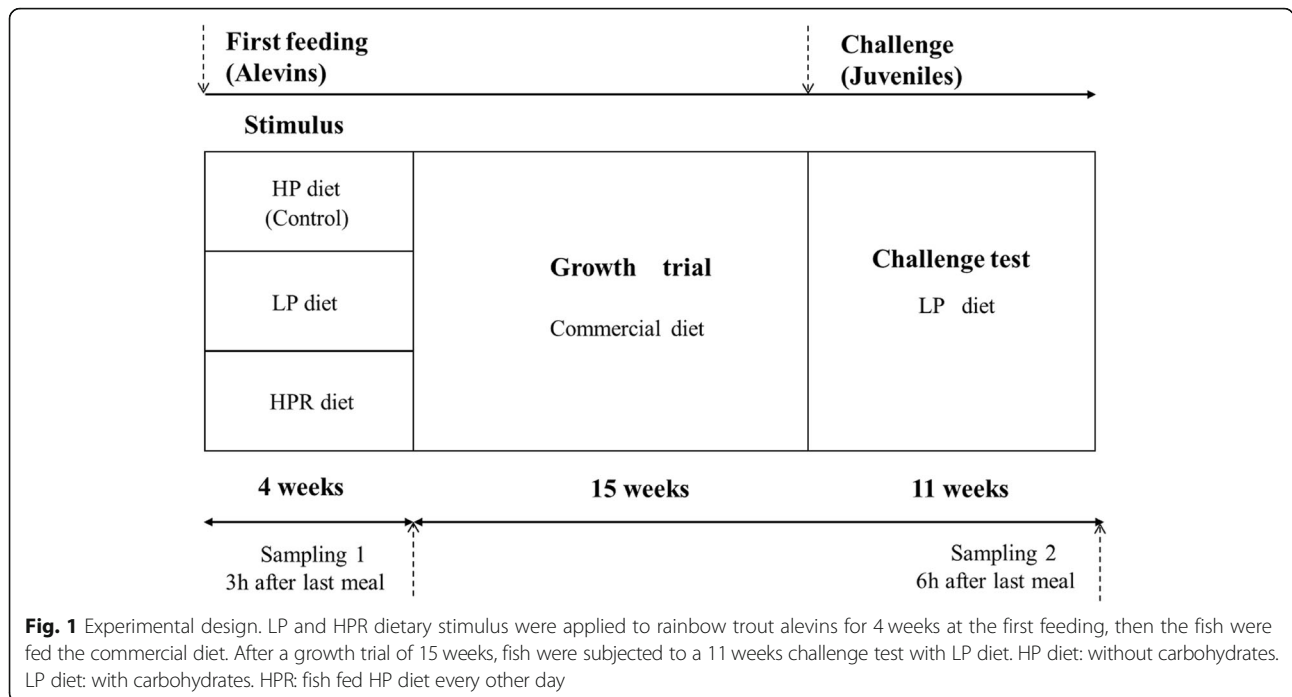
First feeding (Alevins)

Challenge (Juveniles)

Stimulus

| HP diet (Control) | Growth trial Commercial diet | Challenge test LP diet |
|---|---|---|
| LP diet | | |
| HPR diet | | |

4 weeks

15 weeks

11 weeks

Sampling 1
3h after last meal

Sampling 2
6h after last meal

**Fig. 1** Experimental design. LP and HPR dietary stimulus were applied to rainbow trout alevins for 4 weeks at the first feeding, then the fish were fed the commercial diet. After a growth trial of 15 weeks, fish were subjected to a 11 weeks challenge test with LP diet. HP diet: without carbohydrates. LP diet: with carbohydrates. HPR: fish fed HP diet every other day